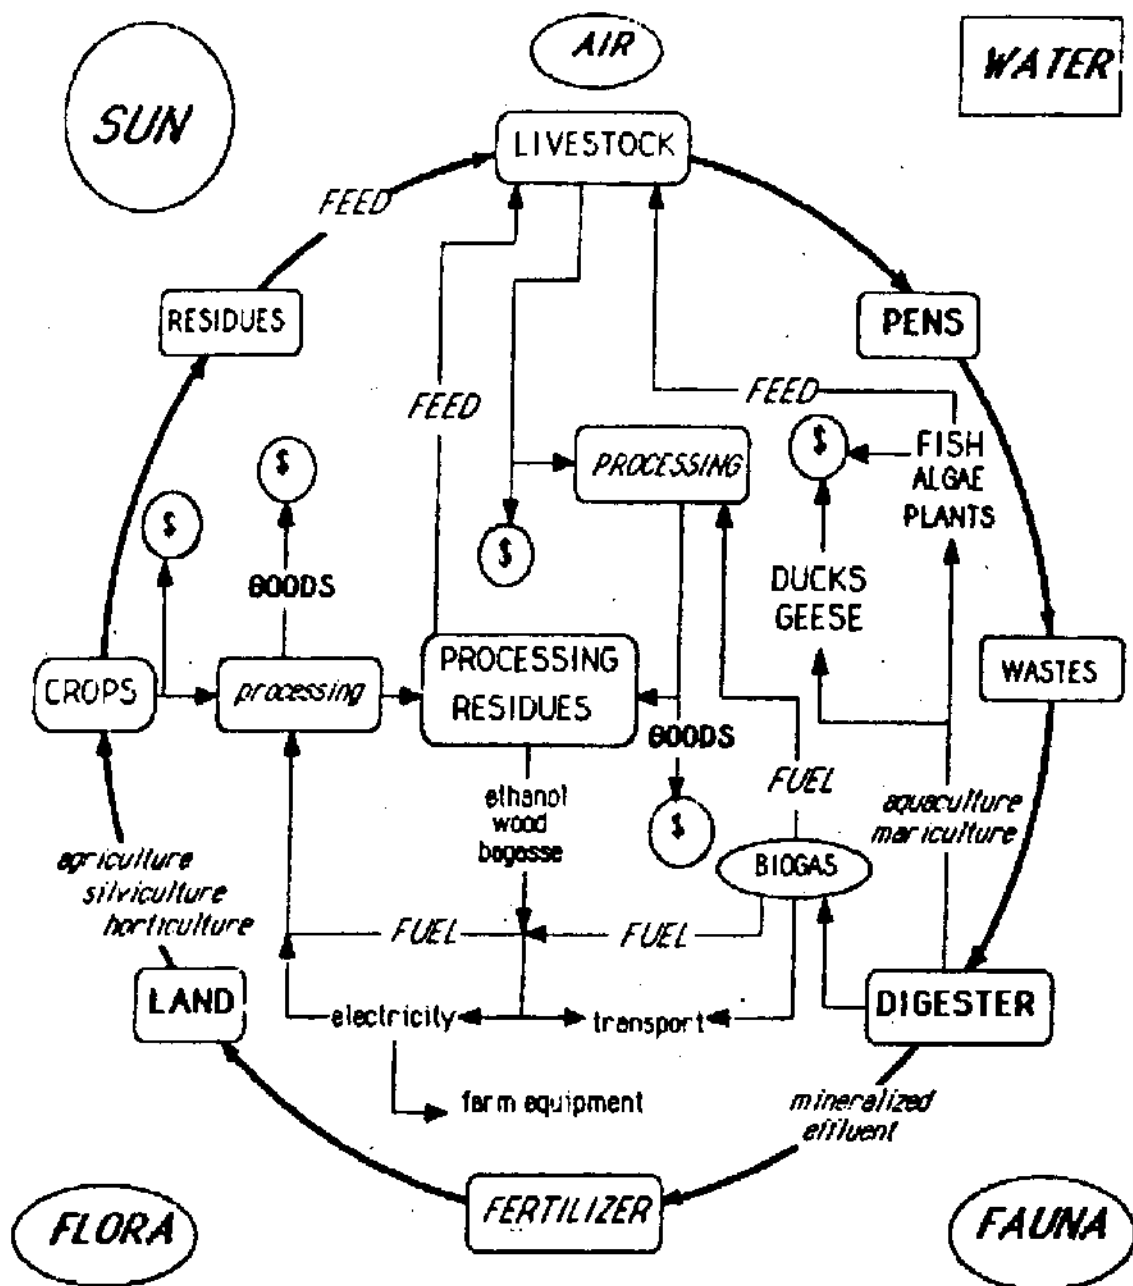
SUN

AIR

WATER

LIVESTOCK

FEED

RESIDUES

PENS

FEED

FEED

$

$

PROCESSING

$

FISH
ALGAE
PLANTS

$

GOODS

DUCKS
GEESE

CROPS

processing

PROCESSING
RESIDUES

WASTES

GOODS

ethanol
wood
bagasse

FUEL

$

aquaculture
mariculture

agriculture
silviculture
horticulture

BIOGAS

FUEL

FUEL

LAND

electricity

transport

DIGESTER

farm equipment

mineralized
effluent

FLORA

FERTILIZER

FAUNA